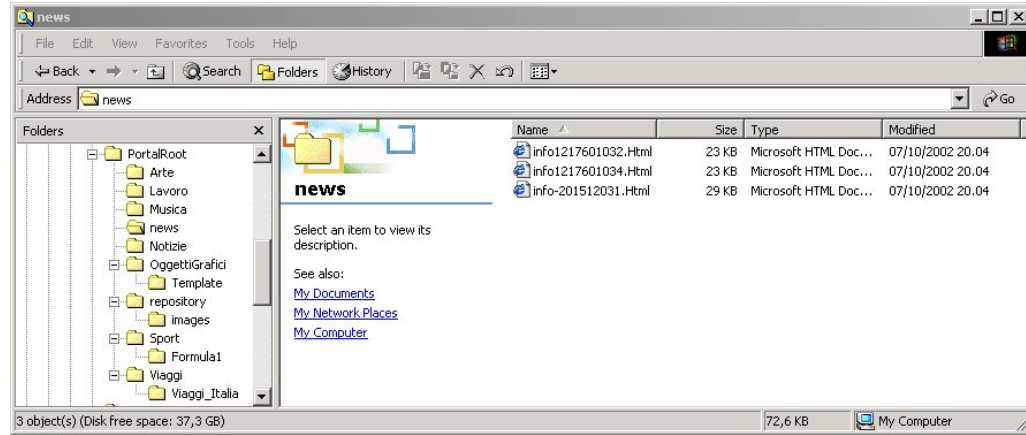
news

File Edit View Favorites Tools Help

Back Search Folders History

Address news Go

Folders ×

PortalRoot
Arte
Lavoro
Musica
news
Notizie
OggettiGrafici
Template
repository
images
Sport
Formula1
Viaggi
Viaggi_Italia

news

Select an item to view its description.

See also:
My Documents
My Network Places
My Computer

| Name | Size | Type | Modified |
|---|---|---|---|
| info1217601032.Html | 23 KB | Microsoft HTML Doc... | 07/10/2002 20.04 |
| info1217601034.Html | 23 KB | Microsoft HTML Doc... | 07/10/2002 20.04 |
| info-201512031.Html | 29 KB | Microsoft HTML Doc... | 07/10/2002 20.04 |

3 object(s) (Disk free space: 37,3 GB) 72,6 KB My Computer